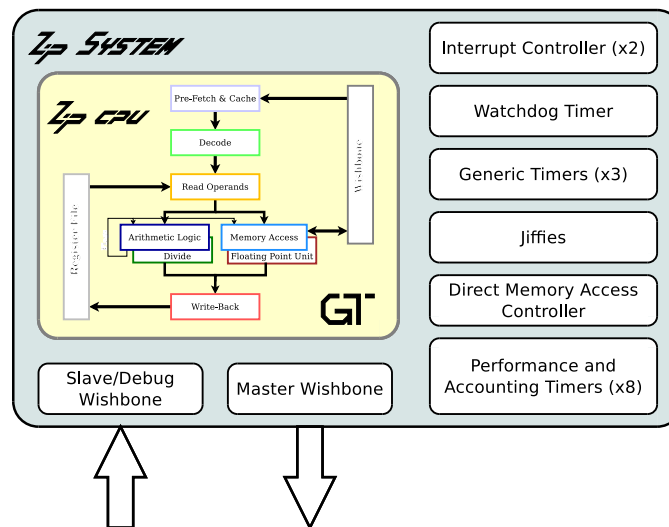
ZIP SYSTEM

ZIP CPU

Pre-Fetch & Cache

Decode

Read Operands

Register File

Arithmetic Logic

Divide

Memory Access

Floating Point Unit

Write-Back

Wishbone

GT

Interrupt Controller (x2)

Watchdog Timer

Generic Timers (x3)

Jiffies

Direct Memory Access Controller

Performance and Accounting Timers (x8)

Slave/Debug Wishbone

Master Wishbone